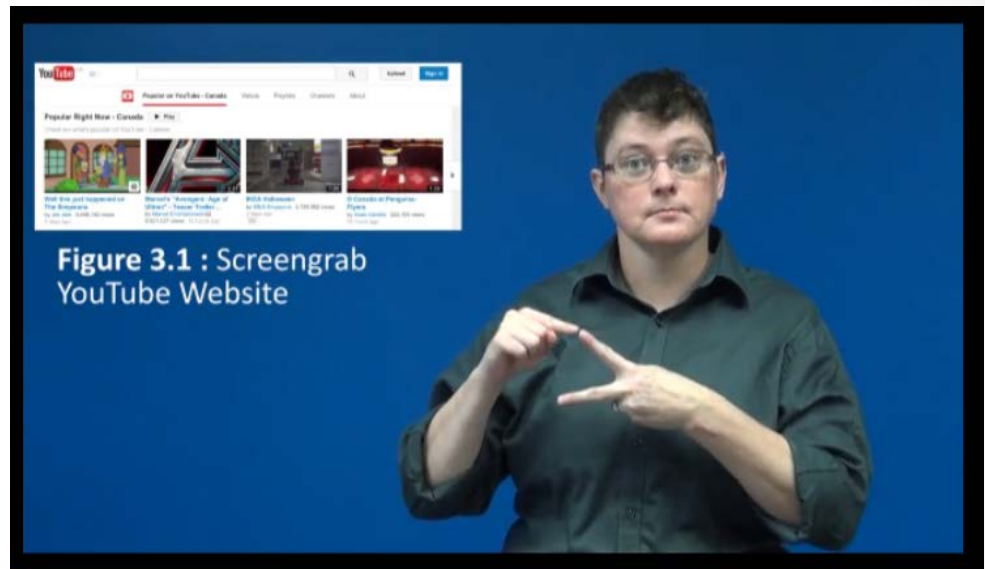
YouTube

Upload Sign in

Popular on YouTube - Canada Videos Playlists Channels About

Popular Right Now - Canada ▶ Play

Well this just happened on The Simpsons

Marvel's "Avengers: Age of Ultron" - Teaser Trailer...

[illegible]

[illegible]

Figure 3.1 : Screengrab YouTube Website